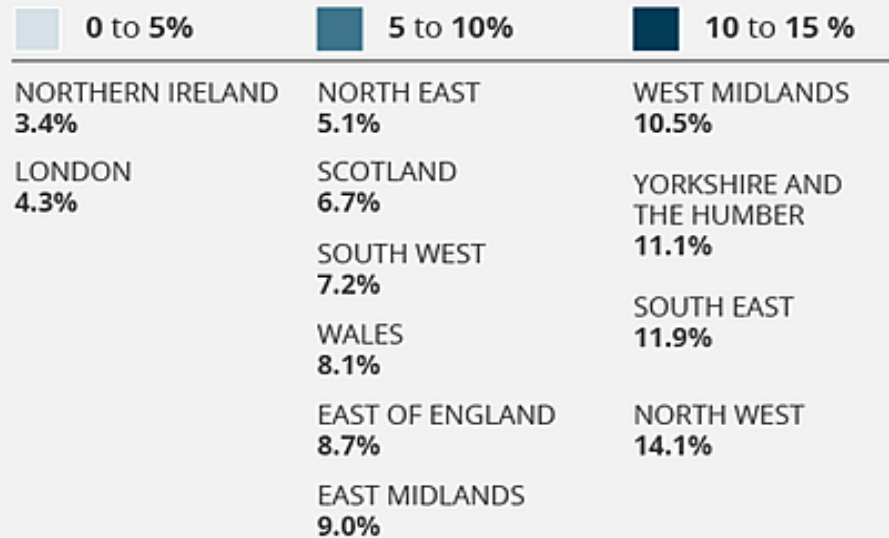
0 to 5%

5 to 10%

10 to 15 %

NORTHERN IRELAND
3.4%

LONDON
4.3%

NORTH EAST
5.1%

SCOTLAND
6.7%

SOUTH WEST
7.2%

WALES
8.1%

EAST OF ENGLAND
8.7%

EAST MIDLANDS
9.0%

WEST MIDLANDS
10.5%

YORKSHIRE AND THE HUMBER
11.1%

SOUTH EAST
11.9%

NORTH WEST
14.1%